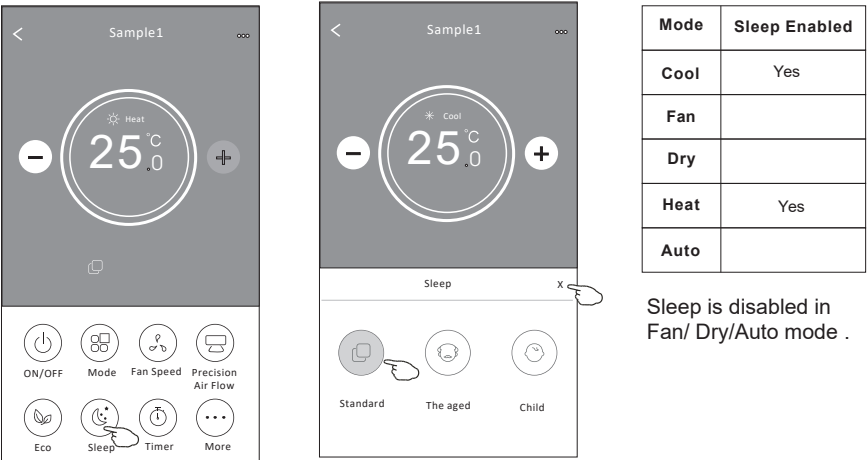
<
Sample1
...
Heat
25.0 °C
ON/OFF
Mode
Fan Speed
Precision Air Flow
Eco
Sleep
Timer
More

<
Sample1
...
Cool
25.0 °C
Sleep
X
Standard
The aged
Child

| Mode | Sleep Enabled |
|---|---|
| Cool | Yes |
| Fan | |
| Dry | |
| Heat | Yes |
| Auto | |

Sleep is disabled in Fan/ Dry/Auto mode .